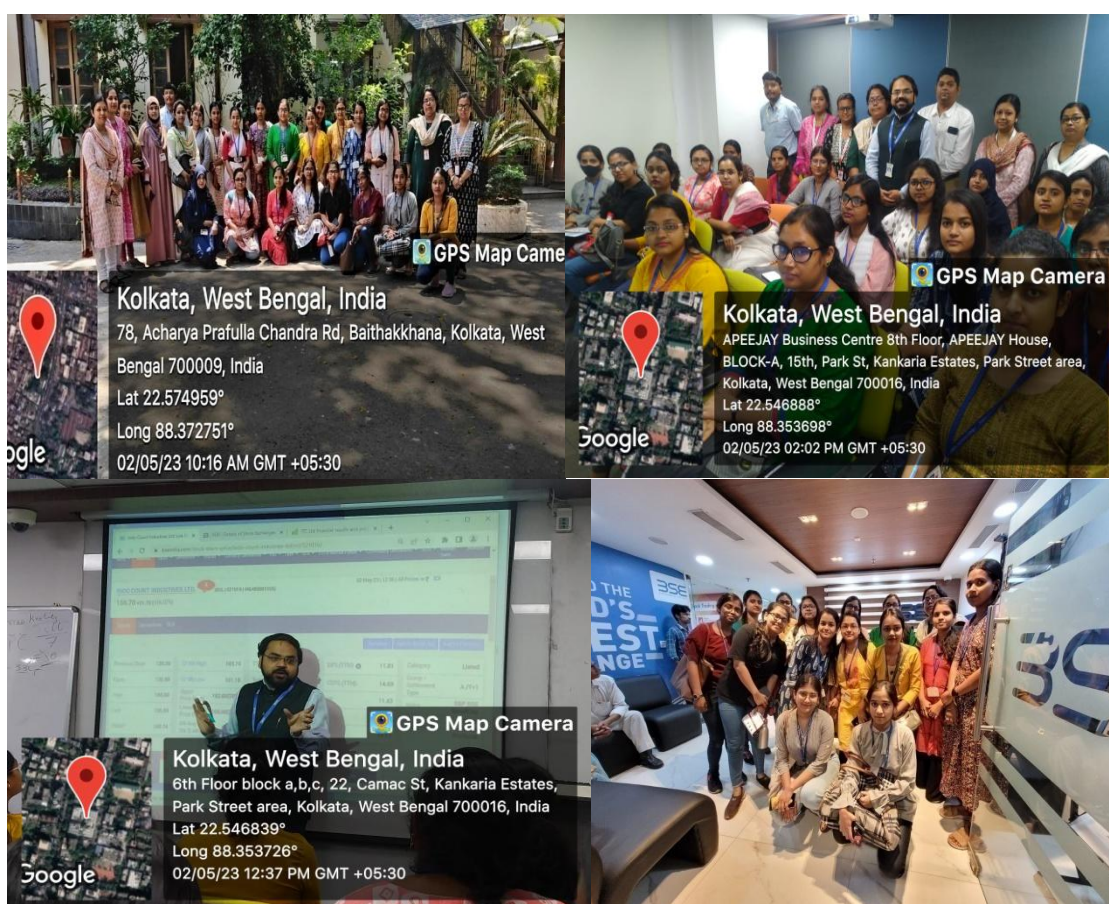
GPS Map Came

Kolkata, West Bengal, India

78, Acharya Prafulla Chandra Rd, Baithakkhana, Kolkata, West Bengal 700009, India

Lat 22.574959°

Long 88.372751°

02/05/23 10:16 AM GMT +05:30

ogle

GPS Map Camera

Kolkata, West Bengal, India

APEEJAY Business Centre 8th Floor, APEEJAY House, BLOCK-A, 15th, Park St, Kankaria Estates, Park Street area, Kolkata, West Bengal 700016, India

Lat 22.546888°

Long 88.353698°

02/05/23 02:02 PM GMT +05:30

Google

GPS Map Camera

Kolkata, West Bengal, India

6th Floor block a,b,c, 22, Camac St, Kankaria Estates, Park Street area, Kolkata, West Bengal 700016, India

Lat 22.546839°

Long 88.353726°

02/05/23 12:37 PM GMT +05:30

Google

D THE

D'S

EST

NGE

BSE